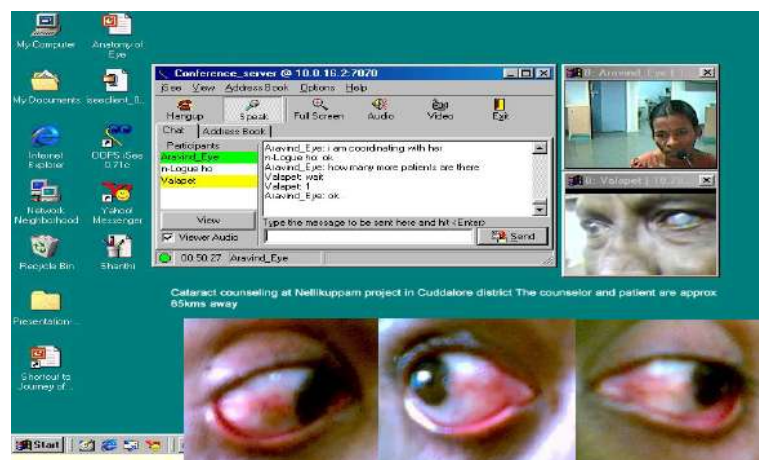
My Computer

Anatomy of Eye

My Documents

iseeclient_0...

Internet Explorer

DDPS iSee 0.71c

Network Neighborhood

Yahoo! Messenger

Recycle Bin

Shanthi

Presentation...

Shortcut to Journey of...

Conference_server @ 10.0.16.2:7070

iSee View Address Book Options Help

Hangup Speak Full Screen Audio Video Exit

Chat Address Book

Participants

Aravind_Eye

n-Logue ho

Valapet

View

Viewer Audio

00.50.27 Aravind_Eye

Aravind_Eye: i am coordinating with her
n-Logue ho: ok
Aravind_Eye: how many more patients are there
Valapet: wait
Valapet: 1
Aravind_Eye: ok

Type the message to be sent here and hit <Enter>

Send

0: Aravind_Eye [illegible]

0: Valapet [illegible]

Cataract counseling at Nellikuppam project in Cuddalore district The counselor and patient are approx 65kms away

Start